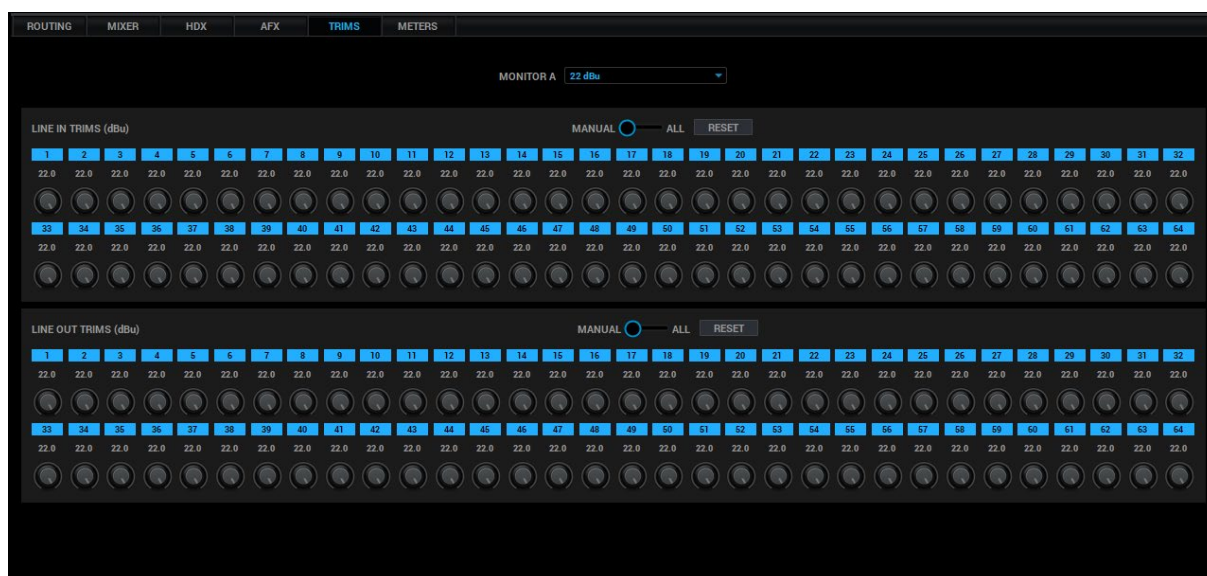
ROUTING MIXER HDX AFX TRIMS METERS

MONITOR A 22 dBu

LINE IN TRIMS (dBu)

MANUAL ALL RESET

| 1 | 2 | 3 | 4 | 5 | 6 | 7 | 8 | 9 | 10 | 11 | 12 | 13 | 14 | 15 | 16 | 17 | 18 | 19 | 20 | 21 | 22 | 23 | 24 | 25 | 26 | 27 | 28 | 29 | 30 | 31 | 32 |
|---|---|---|---|---|---|---|---|---|---|---|---|---|---|---|---|---|---|---|---|---|---|---|---|---|---|---|---|---|---|---|---|
| 22.0 | 22.0 | 22.0 | 22.0 | 22.0 | 22.0 | 22.0 | 22.0 | 22.0 | 22.0 | 22.0 | 22.0 | 22.0 | 22.0 | 22.0 | 22.0 | 22.0 | 22.0 | 22.0 | 22.0 | 22.0 | 22.0 | 22.0 | 22.0 | 22.0 | 22.0 | 22.0 | 22.0 | 22.0 | 22.0 | 22.0 | 22.0 |

| 33 | 34 | 35 | 36 | 37 | 38 | 39 | 40 | 41 | 42 | 43 | 44 | 45 | 46 | 47 | 48 | 49 | 50 | 51 | 52 | 53 | 54 | 55 | 56 | 57 | 58 | 59 | 60 | 61 | 62 | 63 | 64 |
|---|---|---|---|---|---|---|---|---|---|---|---|---|---|---|---|---|---|---|---|---|---|---|---|---|---|---|---|---|---|---|---|
| 22.0 | 22.0 | 22.0 | 22.0 | 22.0 | 22.0 | 22.0 | 22.0 | 22.0 | 22.0 | 22.0 | 22.0 | 22.0 | 22.0 | 22.0 | 22.0 | 22.0 | 22.0 | 22.0 | 22.0 | 22.0 | 22.0 | 22.0 | 22.0 | 22.0 | 22.0 | 22.0 | 22.0 | 22.0 | 22.0 | 22.0 | 22.0 |

LINE OUT TRIMS (dBu)

MANUAL ALL RESET

| 1 | 2 | 3 | 4 | 5 | 6 | 7 | 8 | 9 | 10 | 11 | 12 | 13 | 14 | 15 | 16 | 17 | 18 | 19 | 20 | 21 | 22 | 23 | 24 | 25 | 26 | 27 | 28 | 29 | 30 | 31 | 32 |
|---|---|---|---|---|---|---|---|---|---|---|---|---|---|---|---|---|---|---|---|---|---|---|---|---|---|---|---|---|---|---|---|
| 22.0 | 22.0 | 22.0 | 22.0 | 22.0 | 22.0 | 22.0 | 22.0 | 22.0 | 22.0 | 22.0 | 22.0 | 22.0 | 22.0 | 22.0 | 22.0 | 22.0 | 22.0 | 22.0 | 22.0 | 22.0 | 22.0 | 22.0 | 22.0 | 22.0 | 22.0 | 22.0 | 22.0 | 22.0 | 22.0 | 22.0 | 22.0 |

| 33 | 34 | 35 | 36 | 37 | 38 | 39 | 40 | 41 | 42 | 43 | 44 | 45 | 46 | 47 | 48 | 49 | 50 | 51 | 52 | 53 | 54 | 55 | 56 | 57 | 58 | 59 | 60 | 61 | 62 | 63 | 64 |
|---|---|---|---|---|---|---|---|---|---|---|---|---|---|---|---|---|---|---|---|---|---|---|---|---|---|---|---|---|---|---|---|
| 22.0 | 22.0 | 22.0 | 22.0 | 22.0 | 22.0 | 22.0 | 22.0 | 22.0 | 22.0 | 22.0 | 22.0 | 22.0 | 22.0 | 22.0 | 22.0 | 22.0 | 22.0 | 22.0 | 22.0 | 22.0 | 22.0 | 22.0 | 22.0 | 22.0 | 22.0 | 22.0 | 22.0 | 22.0 | 22.0 | 22.0 | 22.0 |